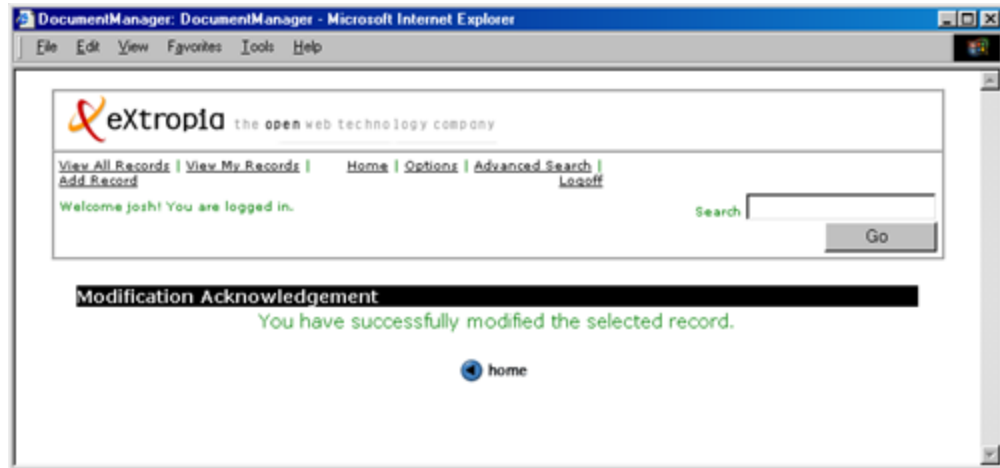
DocumentManager: DocumentManager - Microsoft Internet Explorer

File Edit View Favorites Tools Help

eXtropia the open web technology company

View All Records | View My Records | Add Record

Home | Options | Advanced Search | Logoff

Welcome josh! You are logged in.

Search

Go

Modification Acknowledgement

You have successfully modified the selected record.

home